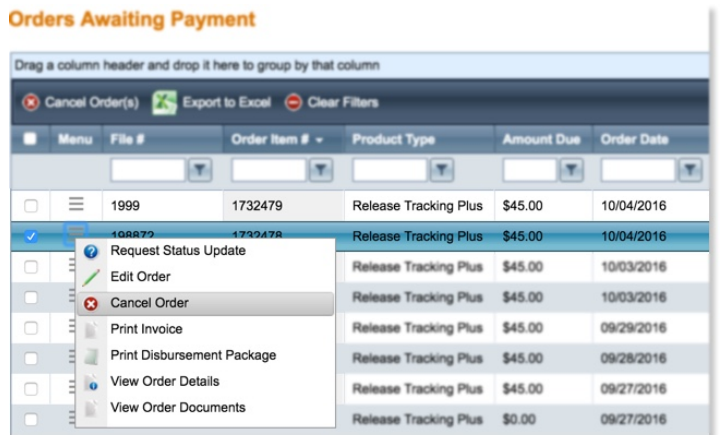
Orders Awaiting Payment

Drag a column header and drop it here to group by that column

Cancel Order(s) Export to Excel Clear Filters

| | Menu | File # | Order Item # | Product Type | Amount Due | Order Date |
|---|---|---|---|---|---|---|
| | | 1999 | 1732479 | Release Tracking Plus | $45.00 | 10/04/2016 |
| | | 198872 | 1732478 | Release Tracking Plus | $45.00 | 10/04/2016 |
| | | | | Release Tracking Plus | $45.00 | 10/03/2016 |
| | | | | Release Tracking Plus | $45.00 | 10/03/2016 |
| | | | | Release Tracking Plus | $45.00 | 09/29/2016 |
| | | | | Release Tracking Plus | $45.00 | 09/28/2016 |
| | | | | Release Tracking Plus | $45.00 | 09/27/2016 |
| | | | | Release Tracking Plus | $0.00 | 09/27/2016 |

Request Status Update
Edit Order
Cancel Order
Print Invoice
Print Disbursement Package
View Order Details
View Order Documents